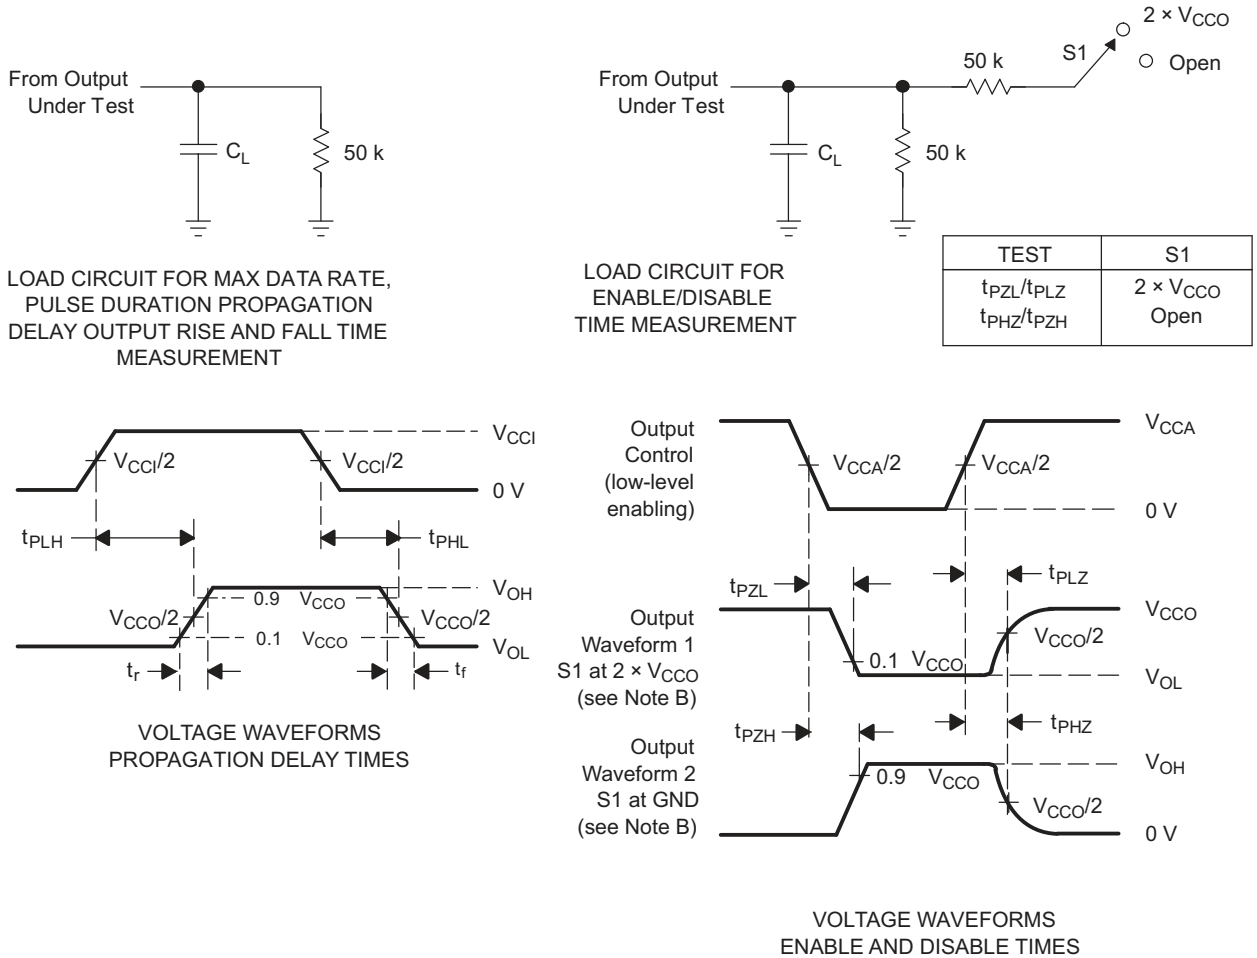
From Output Under Test

$C_L$

50 k

LOAD CIRCUIT FOR MAX DATA RATE, PULSE DURATION PROPAGATION DELAY OUTPUT RISE AND FALL TIME MEASUREMENT

From Output Under Test

$C_L$

50 k

50 k

S1

$2 \times V_{CCO}$

Open

LOAD CIRCUIT FOR ENABLE/DISABLE TIME MEASUREMENT

| TEST | S1 |
|---|---|
| $t_{PZL}/t_{PLZ}$ | $2 \times V_{CCO}$ |
| $t_{PHZ}/t_{PZH}$ | Open |

$V_{CCI}$

$V_{CCI}/2$

$V_{CCI}/2$

0 V

$t_{PLH}$

$t_{PHL}$

$V_{OH}$

0.9 $V_{CCO}$

$V_{CCO}/2$

$V_{CCO}/2$

0.1 $V_{CCO}$

$V_{OL}$

$t_r$

$t_f$

VOLTAGE WAVEFORMS PROPAGATION DELAY TIMES

Output Control (low-level enabling)

$V_{CCA}$

$V_{CCA}/2$

$V_{CCA}/2$

0 V

$t_{PZL}$

$t_{PLZ}$

Output Waveform 1 S1 at $2 \times V_{CCO}$ (see Note B)

$V_{CCO}$

$V_{CCO}/2$

0.1 $V_{CCO}$

$V_{OL}$

$t_{PZH}$

$t_{PHZ}$

Output Waveform 2 S1 at GND (see Note B)

$V_{OH}$

0.9 $V_{CCO}$

$V_{CCO}/2$

0 V

VOLTAGE WAVEFORMS ENABLE AND DISABLE TIMES